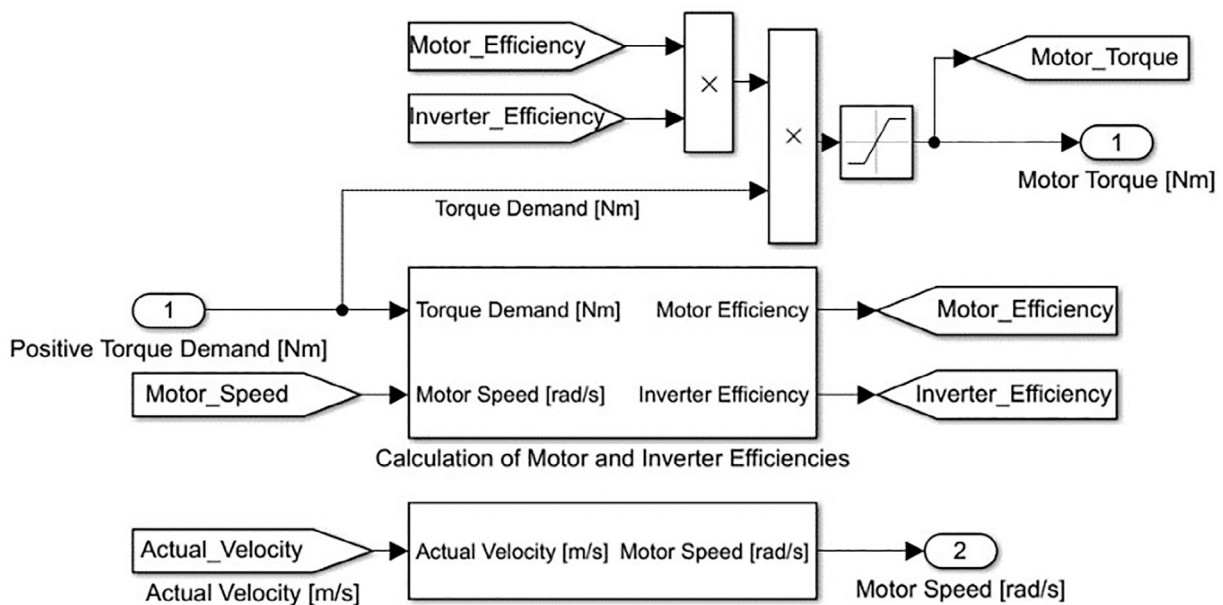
Motor_Efficiency

Inverter_Efficiency

×

×

Motor_Torque

1

Motor Torque [Nm]

Torque Demand [Nm]

1

Positive Torque Demand [Nm]

Torque Demand [Nm]

Motor Efficiency

Motor_Efficiency

Motor_Speed

Motor Speed [rad/s]

Inverter Efficiency

Inverter_Efficiency

Calculation of Motor and Inverter Efficiencies

Actual_Velocity

Actual Velocity [m/s]

Actual Velocity [m/s]

Motor Speed [rad/s]

2

Motor Speed [rad/s]